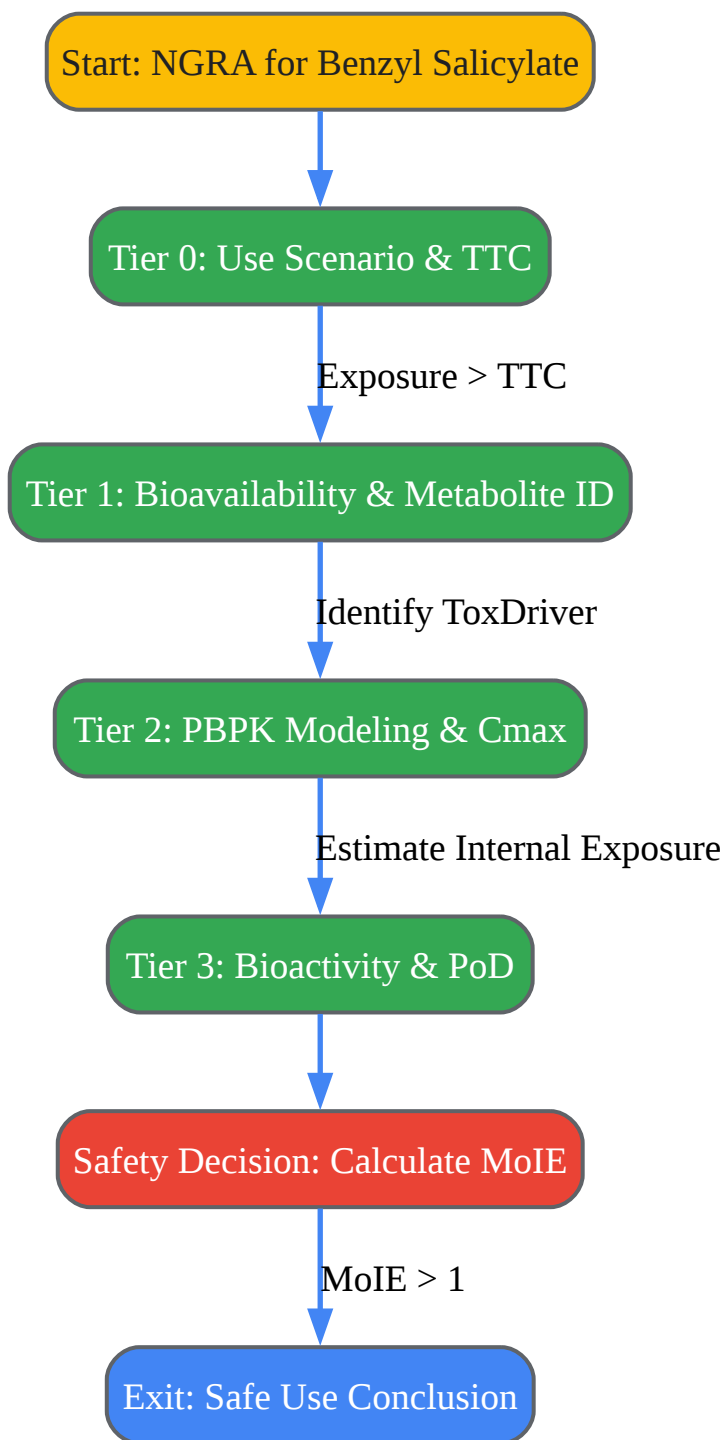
Start: NGRA for Benzyl Salicylate

Tier 0: Use Scenario & TTC

Exposure > TTC

Tier 1: Bioavailability & Metabolite ID

Identify ToxDriver

Tier 2: PBPK Modeling & Cmax

Estimate Internal Exposure

Tier 3: Bioactivity & PoD

Safety Decision: Calculate MoIE

MoIE > 1

Exit: Safe Use Conclusion